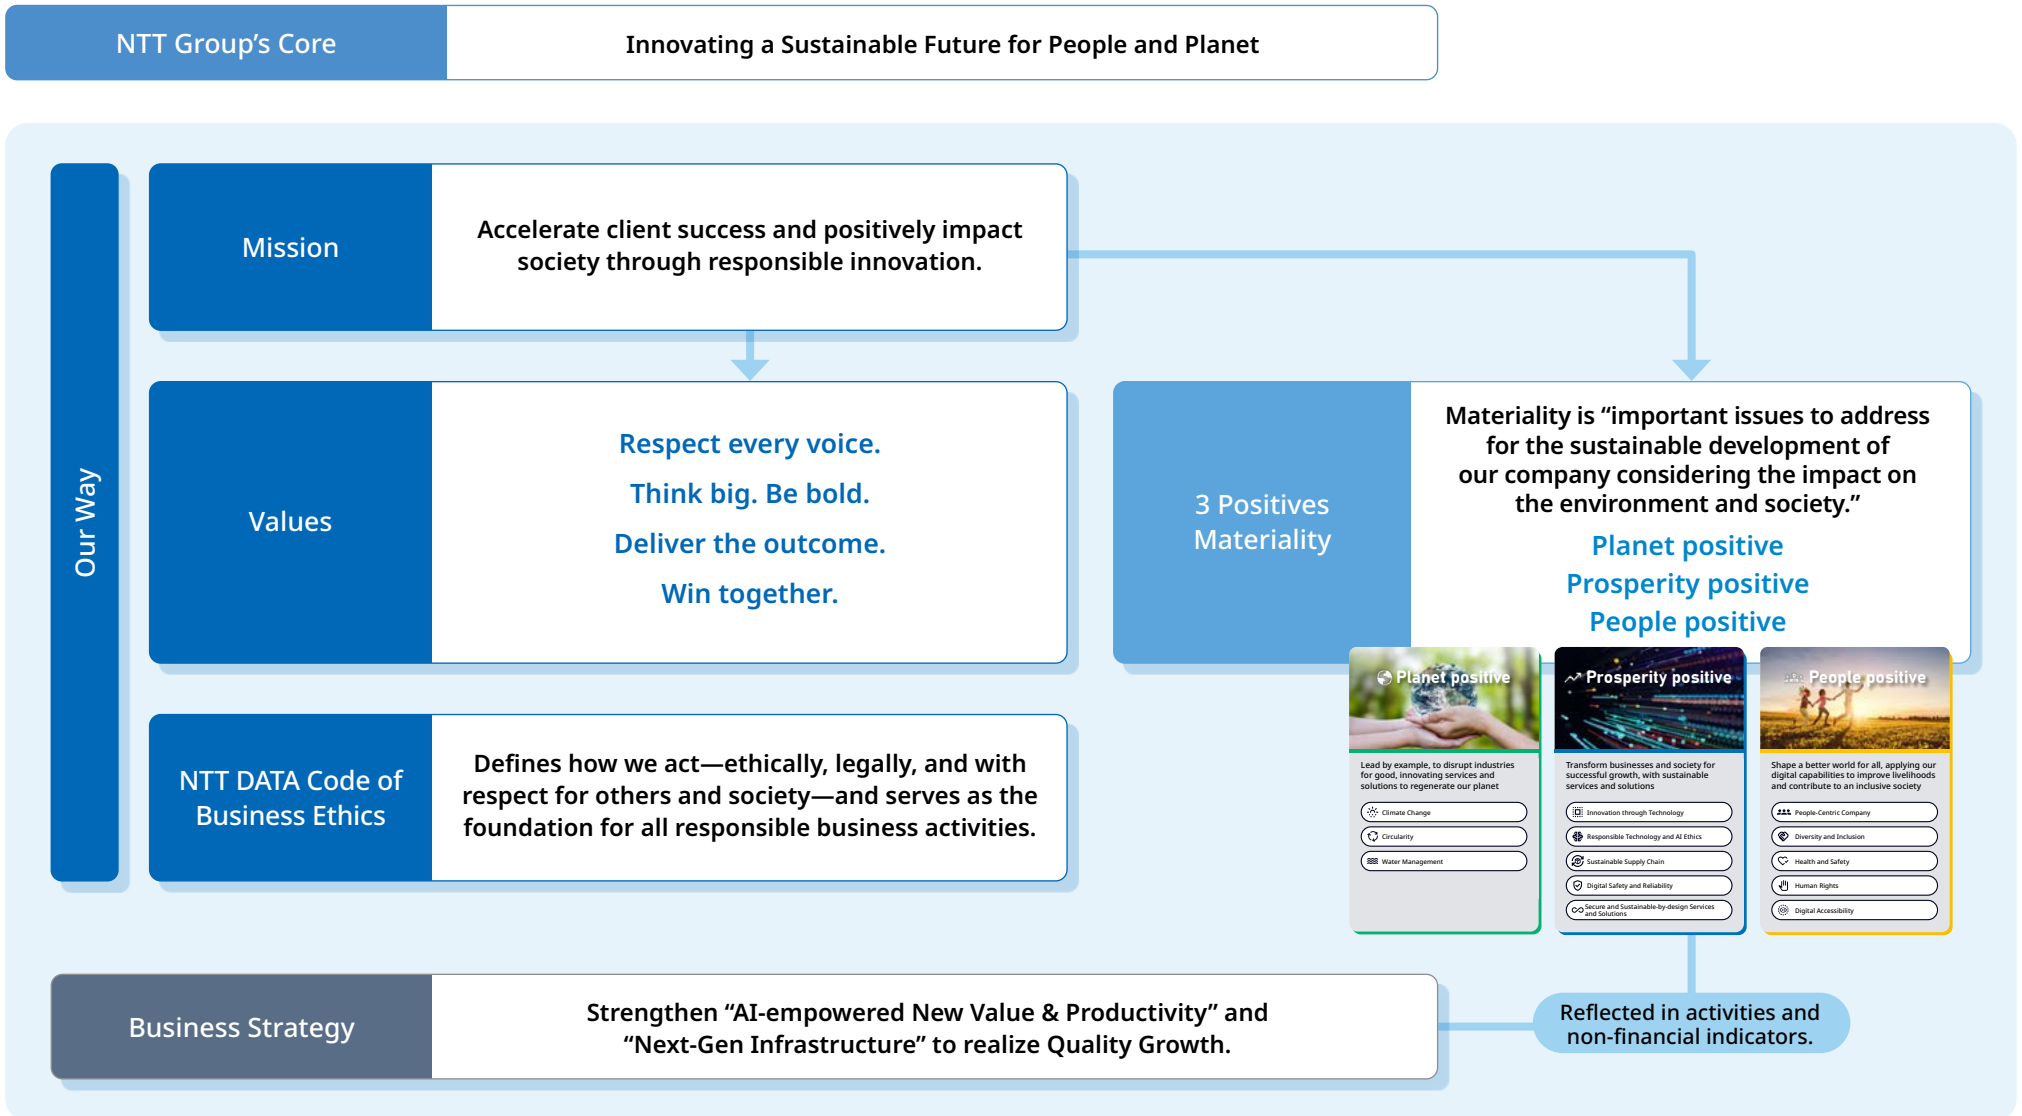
NTT Group's Core

Innovating a Sustainable Future for People and Planet

Our Way

Mission

Accelerate client success and positively impact society through responsible innovation.

Values

Respect every voice.
Think big. Be bold.
Deliver the outcome.
Win together.

NTT DATA Code of Business Ethics

Defines how we act—ethically, legally, and with respect for others and society—and serves as the foundation for all responsible business activities.

3 Positives Materiality

Materiality is "important issues to address for the sustainable development of our company considering the impact on the environment and society."

Planet positive
Prosperity positive
People positive

Planet positive

Lead by example, to disrupt industries for good, innovating services and solutions to regenerate our planet

Climate Change
Circularity
Water Management

Prosperity positive

Transform businesses and society for successful growth, with sustainable services and solutions

Innovation through Technology
Responsible Technology and AI Ethics
Sustainable Supply Chain
Digital Safety and Reliability
Secure and Sustainable-by-design Services and Solutions

People positive

Shape a better world for all, applying our digital capabilities to improve livelihoods and contribute to an inclusive society

People-Centric Company
Diversity and Inclusion
Health and Safety
Human Rights
Digital Accessibility

Business Strategy

Strengthen "AI-empowered New Value & Productivity" and "Next-Gen Infrastructure" to realize Quality Growth.

Reflected in activities and non-financial indicators.